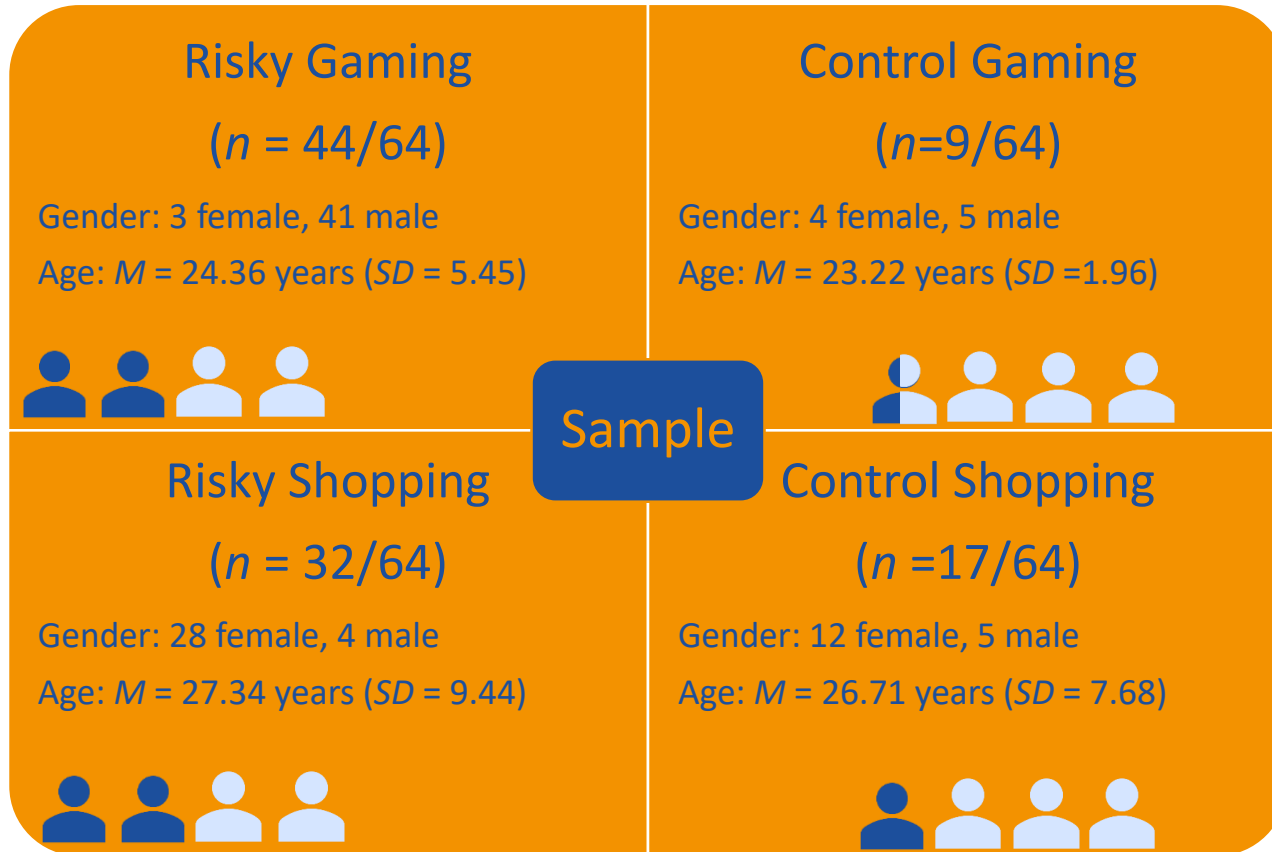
Risky Gaming

($n$ = 44/64)

Gender: 3 female, 41 male

Age: $M$ = 24.36 years ($SD$ = 5.45)

Control Gaming

($n$=9/64)

Gender: 4 female, 5 male

Age: $M$ = 23.22 years ($SD$ =1.96)

Sample

Risky Shopping

($n$ = 32/64)

Gender: 28 female, 4 male

Age: $M$ = 27.34 years ($SD$ = 9.44)

Control Shopping

($n$ =17/64)

Gender: 12 female, 5 male

Age: $M$ = 26.71 years ($SD$ = 7.68)